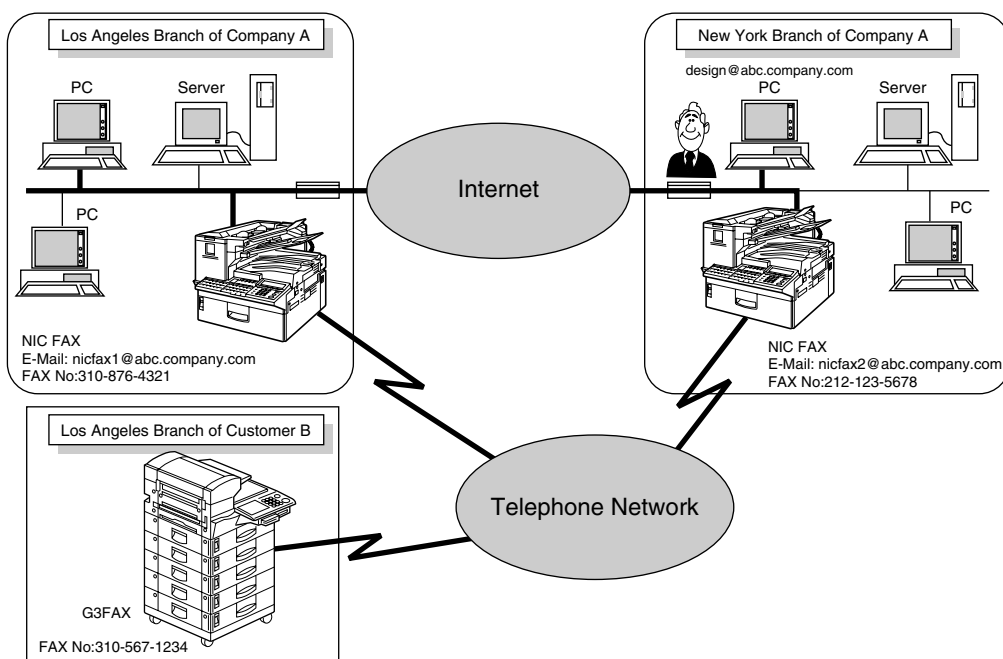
Los Angeles Branch of Company A

PC

Server

PC

NIC FAX
E-Mail: nicfax1@abc.company.com
FAX No:310-876-4321

Internet

New York Branch of Company A

design@abc.company.com

PC

Server

PC

NIC FAX
E-Mail: nicfax2@abc.company.com
FAX No:212-123-5678

Los Angeles Branch of Customer B

G3FAX

FAX No:310-567-1234

Telephone Network